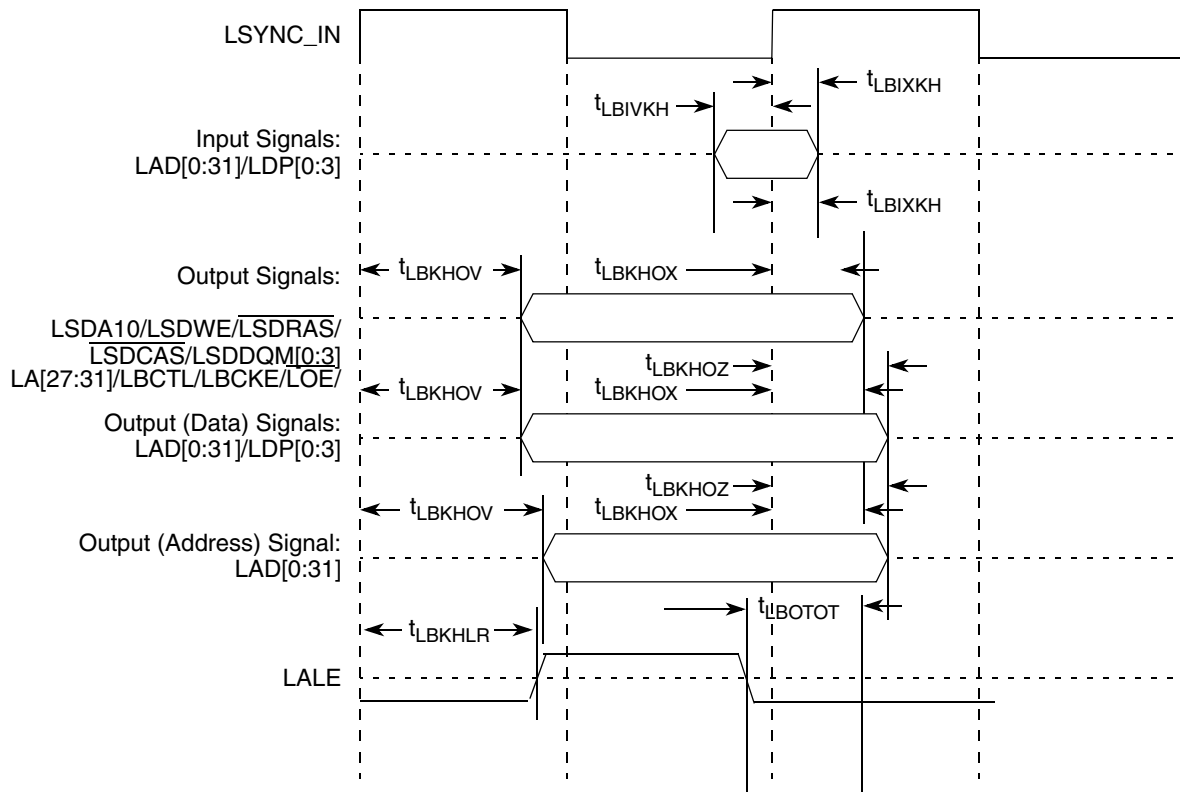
LSYNC_IN

$t_{LBIXKH}$

$t_{LBIVKH}$

Input Signals:
LAD[0:31]/LDP[0:3]

$t_{LBIXKH}$

Output Signals:

$t_{LBKHOV}$

$t_{LBKHOX}$

LSDA10/LSDWE/$\overline{LSDRAS}$/
$\overline{LSDCAS}$/LSDDQM[0:3]
LA[27:31]/LBCTL/LBCKE/$\overline{LOE}$/

$t_{LBKHOZ}$

$t_{LBKHOV}$

$t_{LBKHOX}$

Output (Data) Signals:
LAD[0:31]/LDP[0:3]

$t_{LBKHOZ}$

$t_{LBKHOV}$

$t_{LBKHOX}$

Output (Address) Signal:
LAD[0:31]

$t_{LBOTOT}$

$t_{LBKHLR}$

LALE